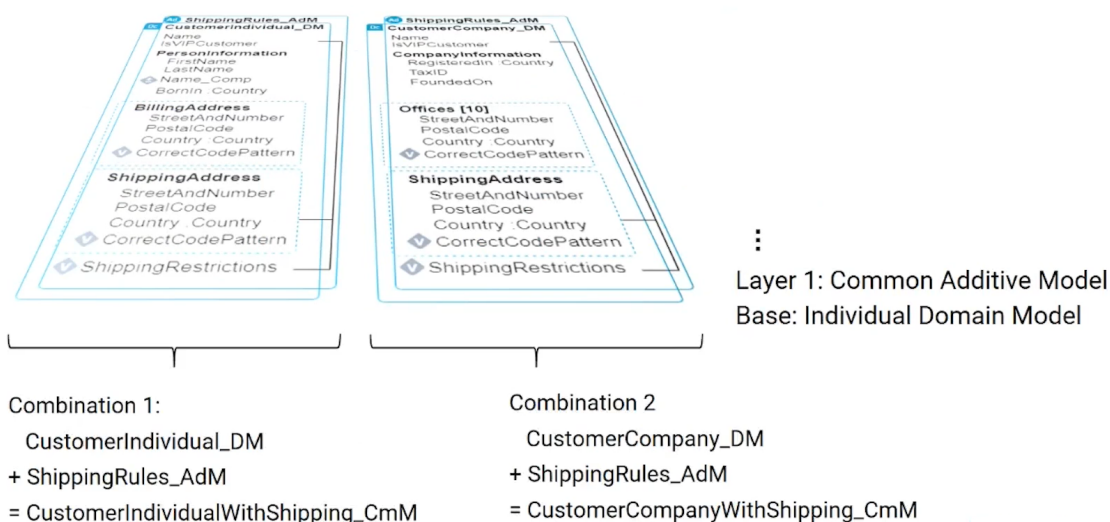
Ad ShippingRules_AdM
Dc CustomerIndividual_DM
Name
IsVIPCustomer
PersonInformation
FirstName
LastName
Name_Comp
BornIn :Country
BillingAddress
StreetAndNumber
PostalCode
Country :Country
CorrectCodePattern
ShippingAddress
StreetAndNumber
PostalCode
Country :Country
CorrectCodePattern
ShippingRestrictions

Ad ShippingRules_AdM
Dc CustomerCompany_DM
Name
IsVIPCustomer
CompanyInformation
RegisteredIn :Country
TaxID
FoundedOn
Offices [10]
StreetAndNumber
PostalCode
Country :Country
CorrectCodePattern
ShippingAddress
StreetAndNumber
PostalCode
Country :Country
CorrectCodePattern
ShippingRestrictions

⋮
Layer 1: Common Additive Model
Base: Individual Domain Model

Combination 1:
CustomerIndividual_DM
+ ShippingRules_AdM
= CustomerIndividualWithShipping_CmM

Combination 2
CustomerCompany_DM
+ ShippingRules_AdM
= CustomerCompanyWithShipping_CmM